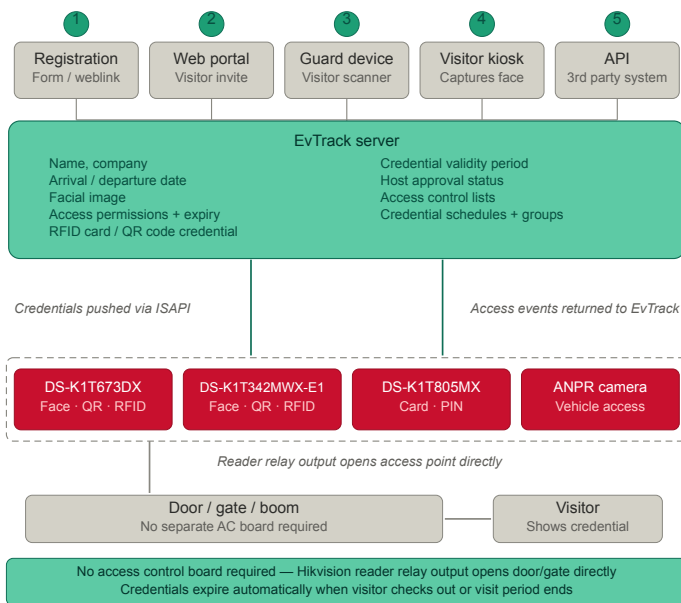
1
Registration
Form / weblink

2
Web portal
Visitor invite

3
Guard device
Visitor scanner

4
Visitor kiosk
Captures face

5
API
3rd party system

EvTrack server

Name, company
Arrival / departure date
Facial image
Access permissions + expiry
RFID card / QR code credential

Credential validity period
Host approval status
Access control lists
Credential schedules + groups

Credentials pushed via ISAPI

Access events returned to EvTrack

DS-K1T673DX
Face · QR · RFID

DS-K1T342MWX-E1
Face · QR · RFID

DS-K1T805MX
Card · PIN

ANPR camera
Vehicle access

Reader relay output opens access point directly

Door / gate / boom
No separate AC board required

Visitor
Shows credential

No access control board required — Hikvision reader relay output opens door/gate directly
Credentials expire automatically when visitor checks out or visit period ends